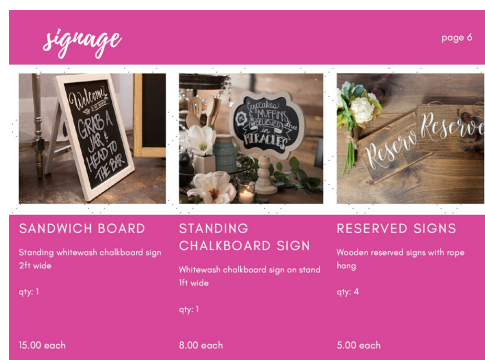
signage

page 6

Welcome
GRAB A JAR & HEAD TO THE BAR

Cupcakes & Muffins & Stuff in Pockets

Reserved Reserved

SANDWICH BOARD

Standing whitewash chalkboard sign 2ft wide

qty: 1

15.00 each

STANDING CHALKBOARD SIGN

Whitewash chalkboard sign on stand 1ft wide

qty: 1

8.00 each

RESERVED SIGNS

Wooden reserved signs with rope hang

qty: 4

5.00 each